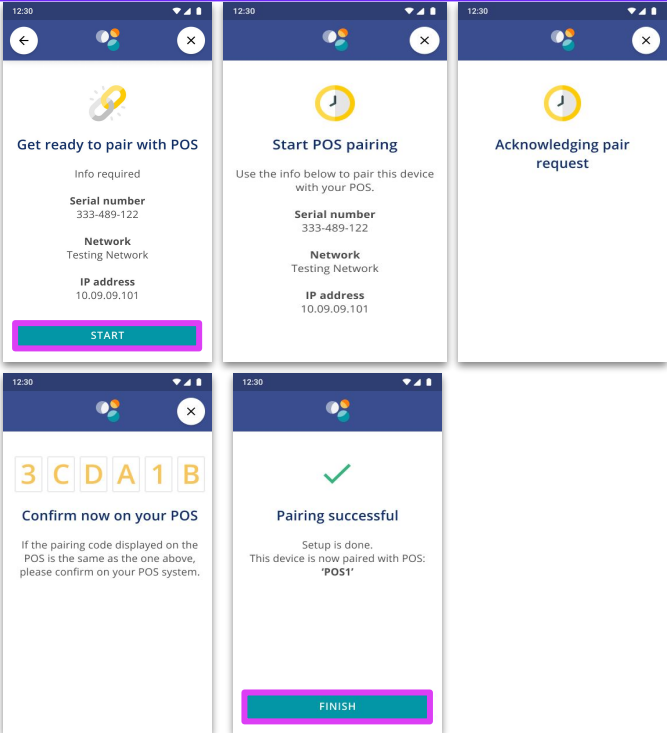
12:30

Get ready to pair with POS

Info required

Serial number
333-489-122

Network
Testing Network

IP address
10.09.09.101

START

12:30

Start POS pairing

Use the info below to pair this device with your POS.

Serial number
333-489-122

Network
Testing Network

IP address
10.09.09.101

12:30

Acknowledging pair request

12:30

3 C D A 1 B

Confirm now on your POS

If the pairing code displayed on the POS is the same as the one above, please confirm on your POS system.

12:30

Pairing successful

Setup is done.
This device is now paired with POS:
'POS1'

FINISH